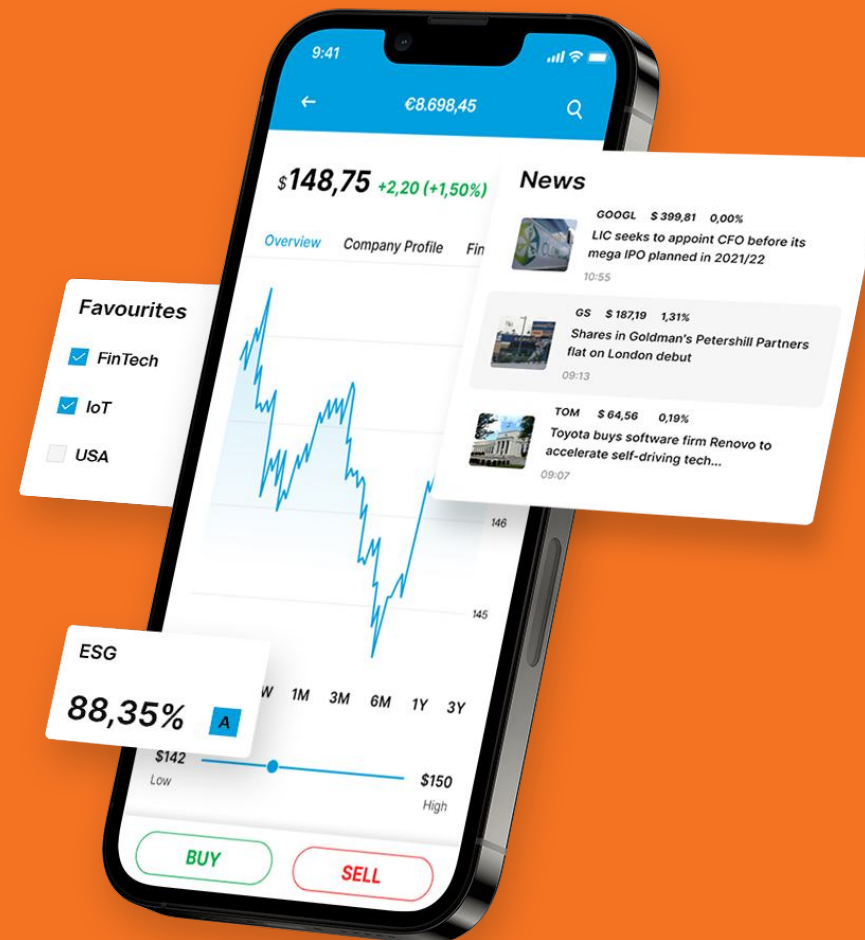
9:41

€8.698,45

$148,75 +2,20 (+1,50%)

Overview Company Profile Fin

News

GOOGL $ 399,81 0,00%
LIC seeks to appoint CFO before its mega IPO planned in 2021/22
10:55

GS $ 187,19 1,31%
Shares in Goldman's Petershill Partners flat on London debut
09:13

TOM $ 64,56 0,19%
Toyota buys software firm Renovo to accelerate self-driving tech...
09:07

Favourites
FinTech
IoT
USA

146
145

ESG
88,35% A

W 1M 3M 6M 1Y 3Y

$142
Low
$150
High

BUY
SELL